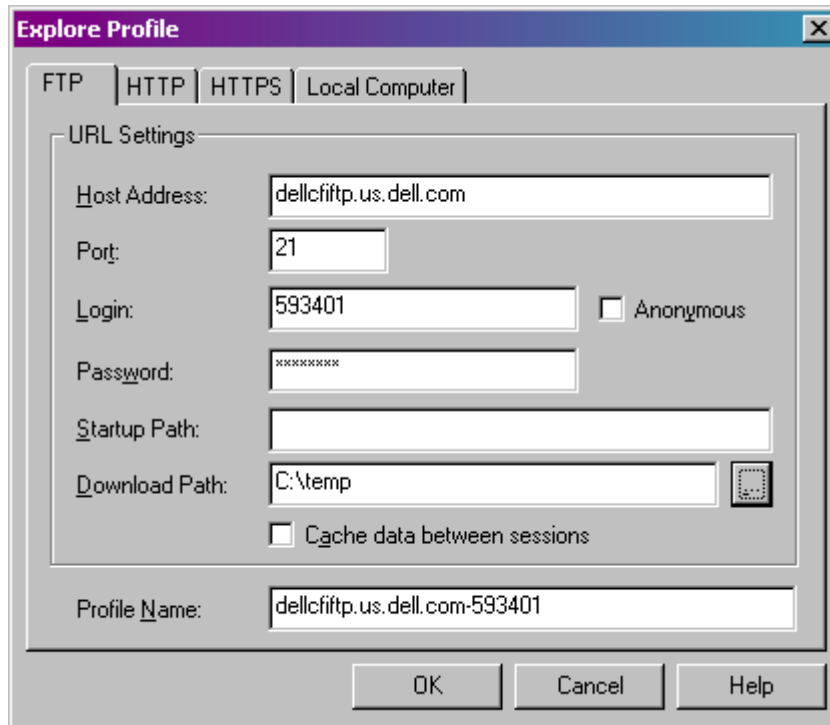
Explore Profile
×
FTP | HTTP | HTTPS | Local Computer

URL Settings

Host Address: dellcfiftp.us.dell.com

Port: 21

Login: 593401
Anonymous

Password: ********

Startup Path:

Download Path: C:\temp
...

Cache data between sessions

Profile Name: dellcfiftp.us.dell.com-593401

OK
Cancel
Help